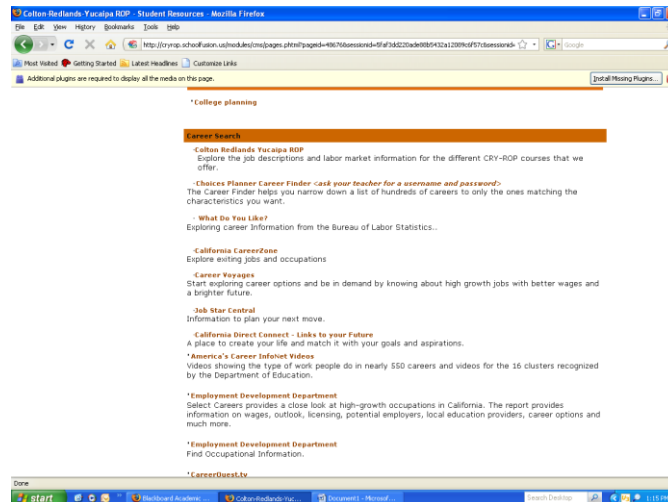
Colton-Redlands-Yucaipa ROP - Student Resources - Mozilla Firefox

File Edit View History Bookmarks Tools Help

http://cryrop.schoolfusion.us/modules/cms/pages.phtml?pageid=48676&sessionid=6faf3dd220ade00b5432a1208f6f57c&sessionid= Google

Most Visited Getting Started Latest Headlines Customize Links

Additional plugins are required to display all the media on this page. Install Missing Plugins...

•College planning

Career Search

·Colton Redlands Yucaipa ROP
Explore the job descriptions and labor market information for the different CRY-ROP courses that we offer.

·Choices Planner Career Finder <ask your teacher for a username and password>
The Career Finder helps you narrow down a list of hundreds of careers to only the ones matching the characteristics you want.

· What Do You Like?
Exploring career Information from the Bureau of Labor Statistics..

·California CareerZone
Explore exiting jobs and occupations

·Career Voyages
Start exploring career options and be in demand by knowing about high growth jobs with better wages and a brighter future.

·Job Star Central
Information to plan your next move.

·California Direct Connect - Links to your Future
A place to create your life and match it with your goals and aspirations.

•America's Career InfoNet Videos
Videos showing the type of work people do in nearly 550 careers and videos for the 16 clusters recognized by the Department of Education.

•Employment Development Department
Select Careers provides a close look at high-growth occupations in California. The report provides information on wages, outlook, licensing, potential employers, local education providers, career options and much more.

•Employment Development Department
Find Occupational Information.

•CareerQuest.tv

Done

start Blackboard Academic ... Colton-Redlands-Yuc... Document1 - Microsof... Search Desktop 1:15 PM